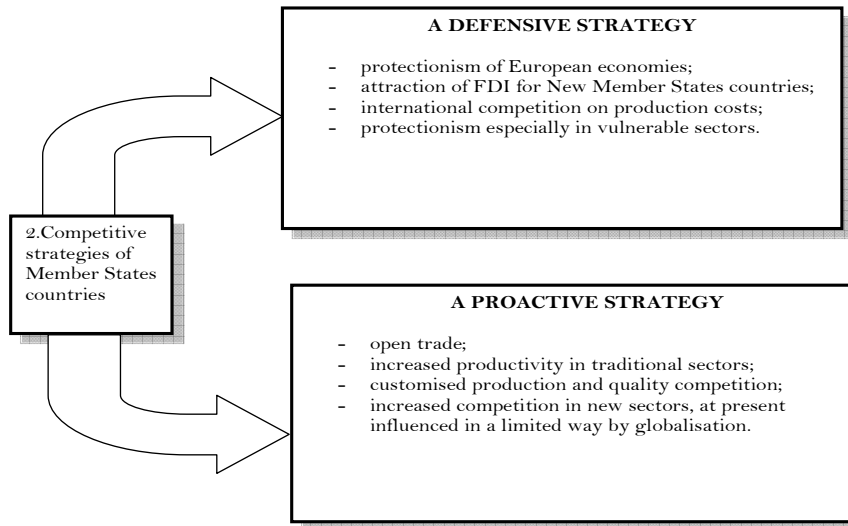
2.Competitive strategies of Member States countries

A DEFENSIVE STRATEGY

- protectionism of European economies;
- attraction of FDI for New Member States countries;
- international competition on production costs;
- protectionism especially in vulnerable sectors.

A PROACTIVE STRATEGY

- open trade;
- increased productivity in traditional sectors;
- customised production and quality competition;
- increased competition in new sectors, at present influenced in a limited way by globalisation.